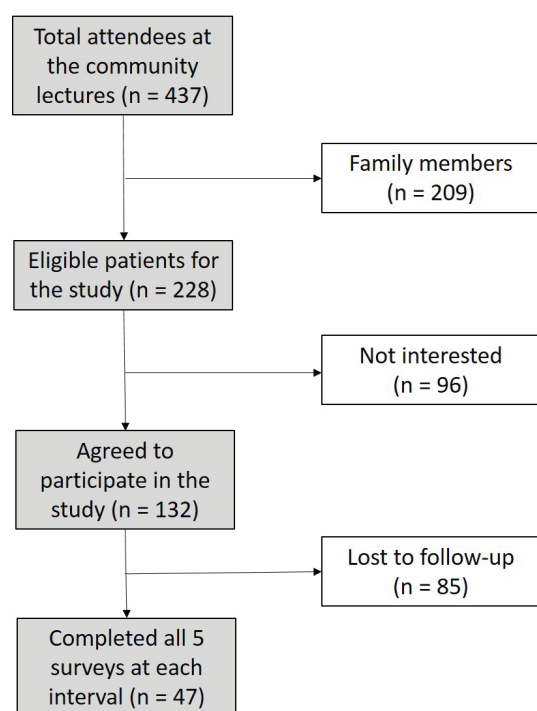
Total attendees at the community lectures (n = 437)

Family members (n = 209)

Eligible patients for the study (n = 228)

Not interested (n = 96)

Agreed to participate in the study (n = 132)

Lost to follow-up (n = 85)

Completed all 5 surveys at each interval (n = 47)